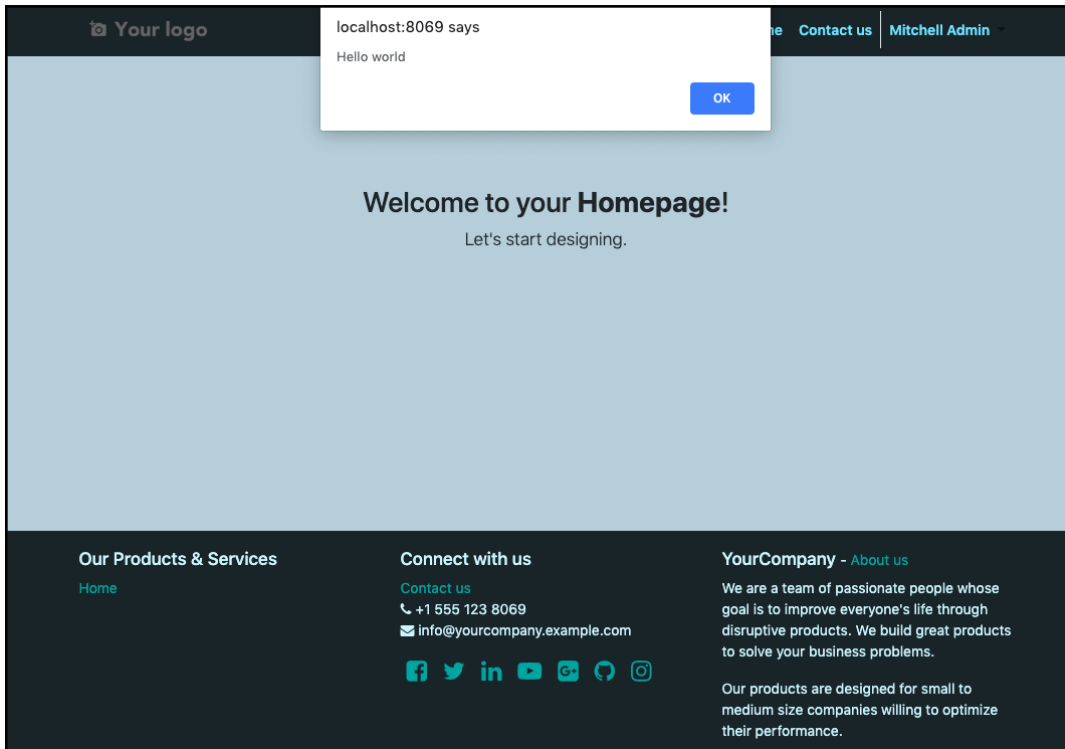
Your logo

localhost:8069 says

Hello world

OK

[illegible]ne Contact us Mitchell Admin

Welcome to your **Homepage**!

Let's start designing.

Our Products & Services

Home

Connect with us

Contact us

+1 555 123 8069

info@yourcompany.example.com

YourCompany - About us

We are a team of passionate people whose goal is to improve everyone's life through disruptive products. We build great products to solve your business problems.

Our products are designed for small to medium size companies willing to optimize their performance.